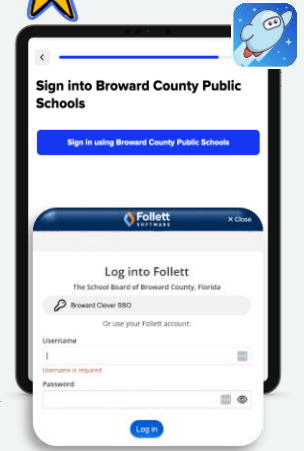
<

Sign into Broward County Public Schools

Sign in using Broward County Public Schools

Follett SOFTWARE

× Close

Log into Follett

The School Board of Broward County, Florida

Broward Clever SSO

Or use your Follett account:

Username

Username is required

Password

Log in